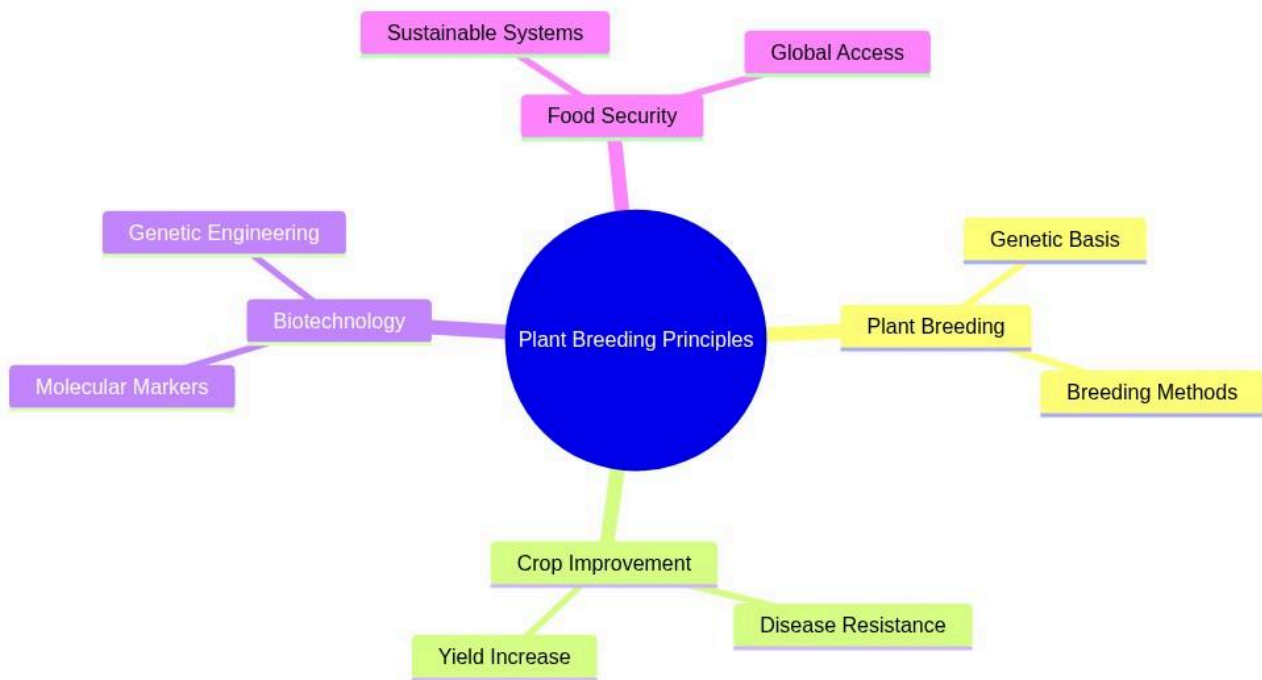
Sustainable Systems
Global Access
Food Security
Genetic Engineering
Biotechnology
Molecular Markers
Plant Breeding Principles
Genetic Basis
Plant Breeding
Breeding Methods
Crop Improvement
Yield Increase
Disease Resistance